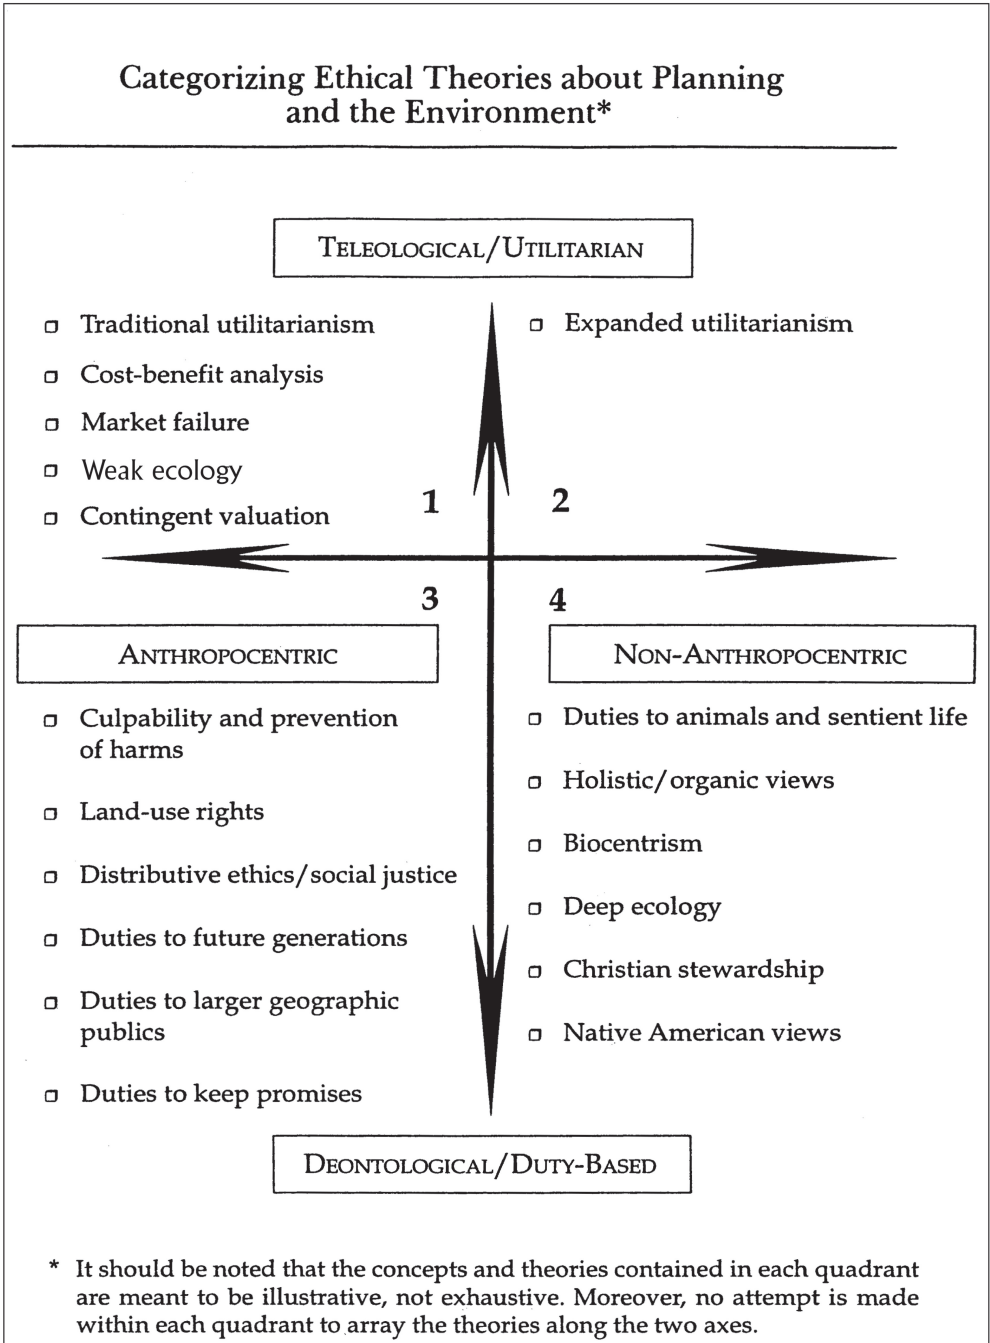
Categorizing Ethical Theories about Planning and the Environment*

TELEOLOGICAL/UTILITARIAN

▫ Traditional utilitarianism
▫ Cost-benefit analysis
▫ Market failure
▫ Weak ecology
▫ Contingent valuation

▫ Expanded utilitarianism

1

2

3

4

ANTHROPOCENTRIC

NON-ANTHROPOCENTRIC

▫ Culpability and prevention of harms
▫ Land-use rights
▫ Distributive ethics/social justice
▫ Duties to future generations
▫ Duties to larger geographic publics
▫ Duties to keep promises

▫ Duties to animals and sentient life
▫ Holistic/organic views
▫ Biocentrism
▫ Deep ecology
▫ Christian stewardship
▫ Native American views

DEONTOLOGICAL/DUTY-BASED

* It should be noted that the concepts and theories contained in each quadrant are meant to be illustrative, not exhaustive. Moreover, no attempt is made within each quadrant to array the theories along the two axes.